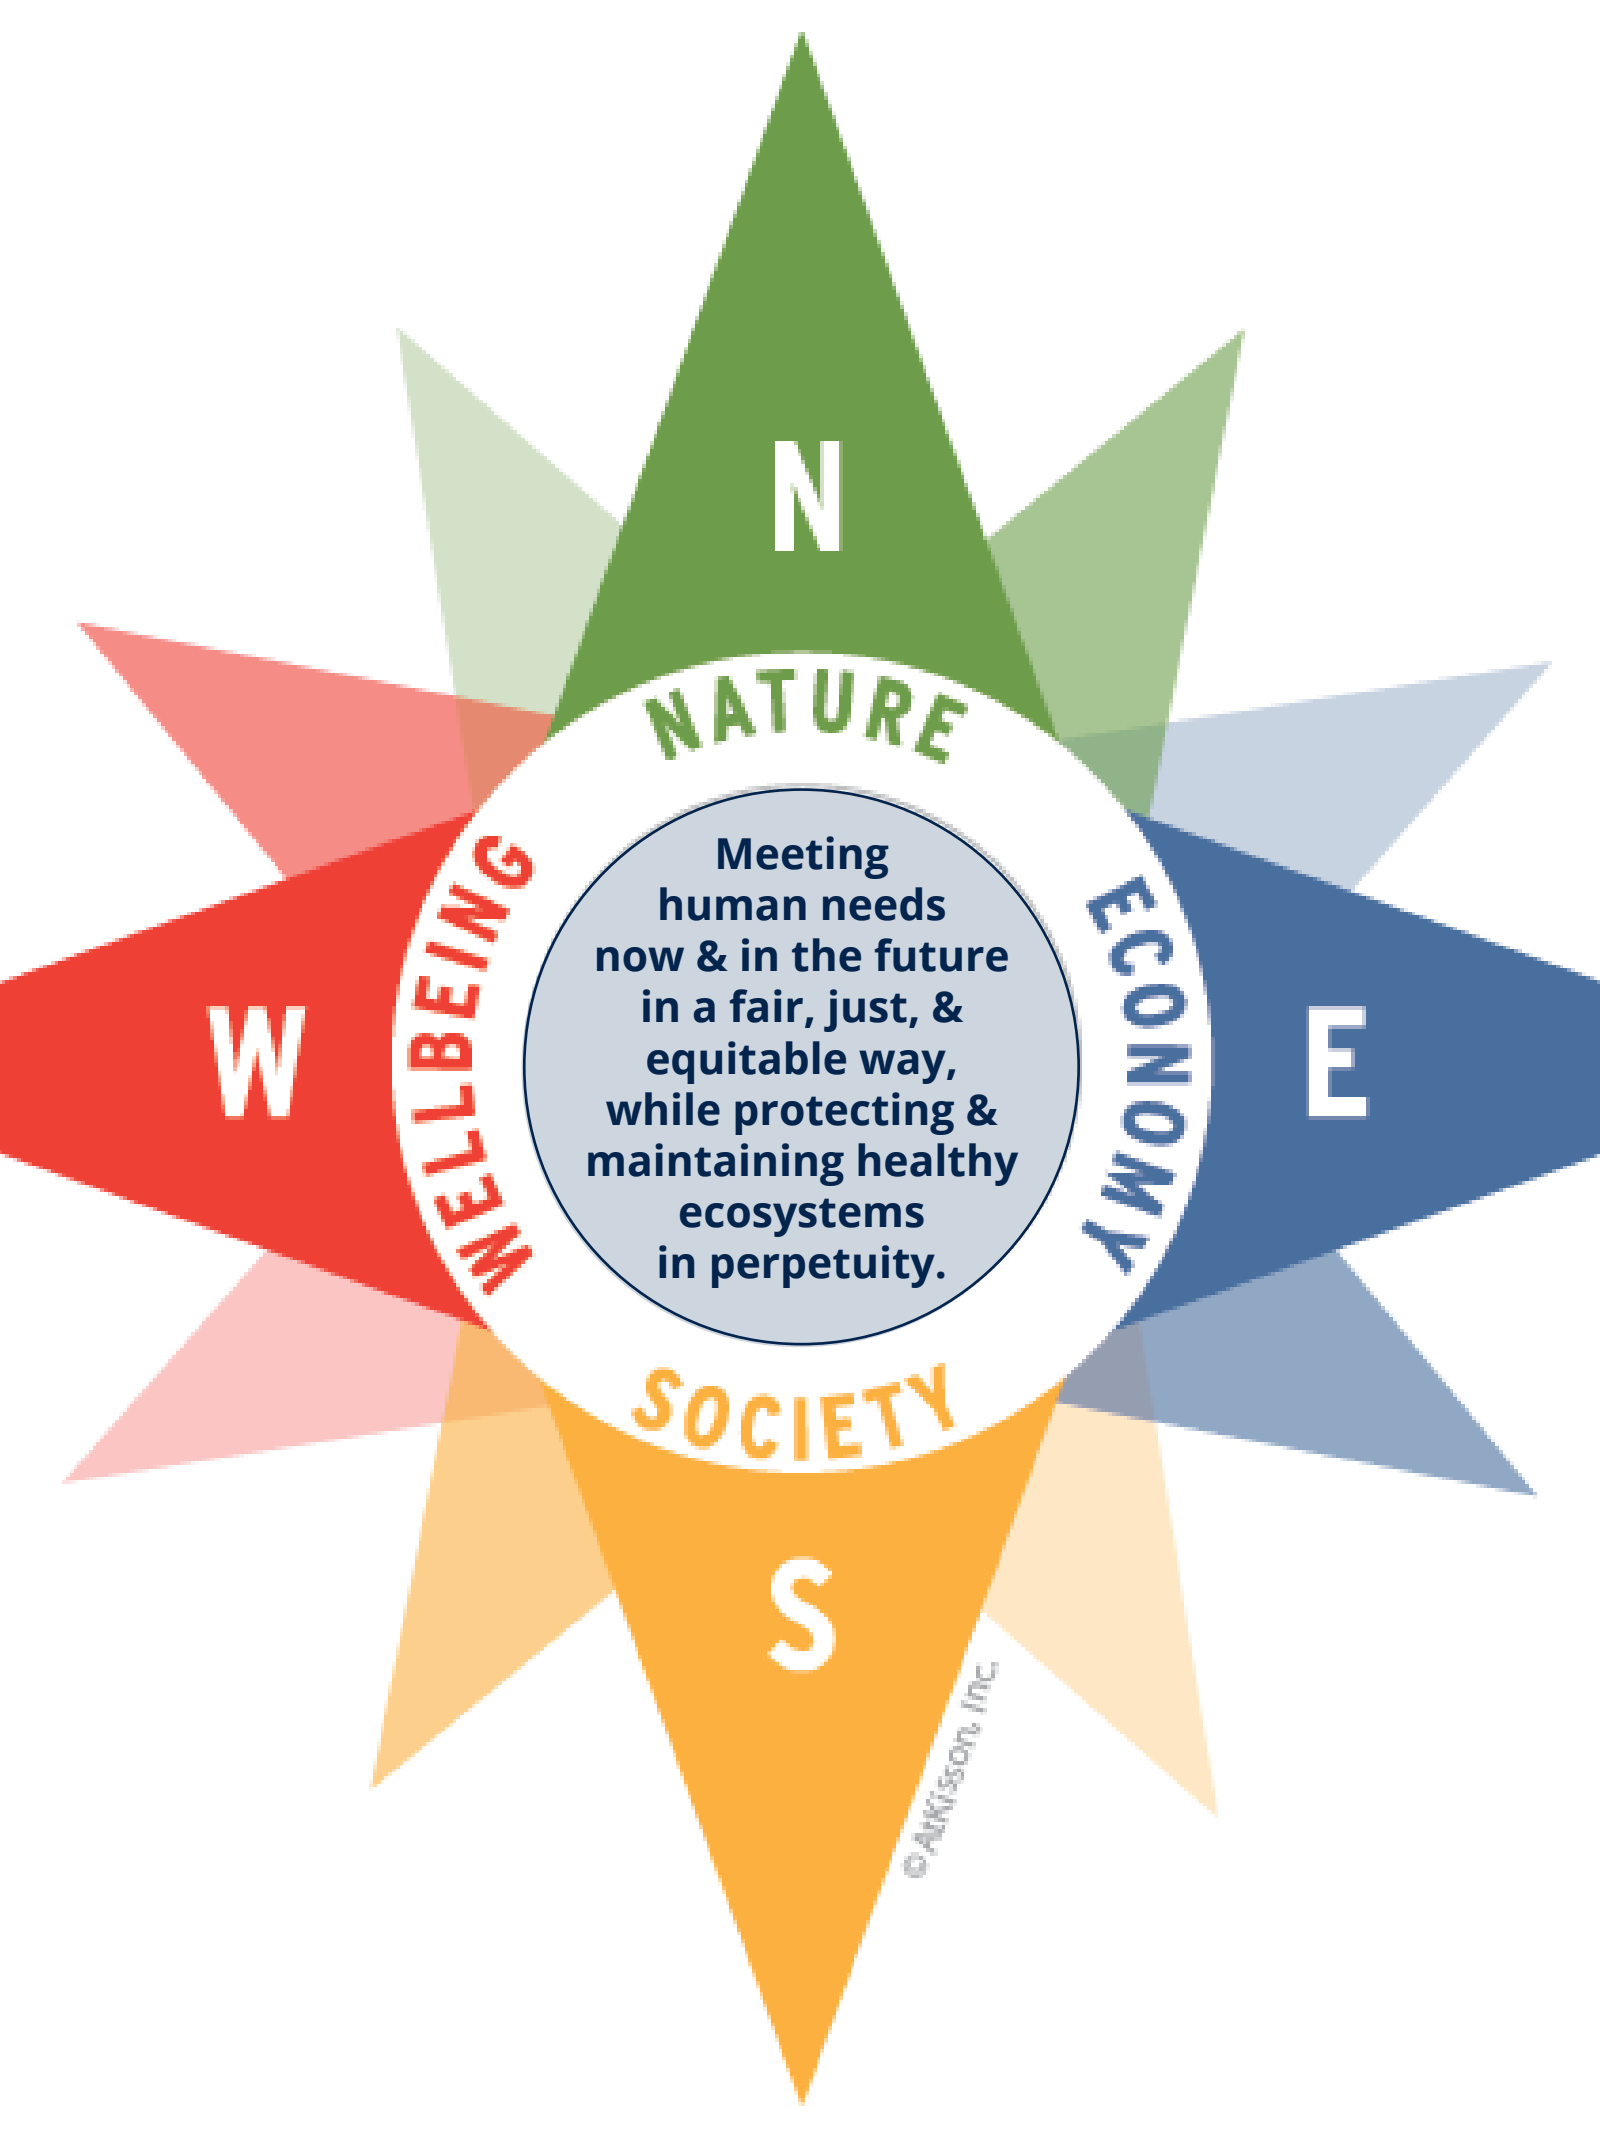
N

NATURE

W

WELLBEING

Meeting human needs now & in the future in a fair, just, & equitable way, while protecting & maintaining healthy ecosystems in perpetuity.

ECONOMY

E

SOCIETY

S

©AtKisson, Inc.